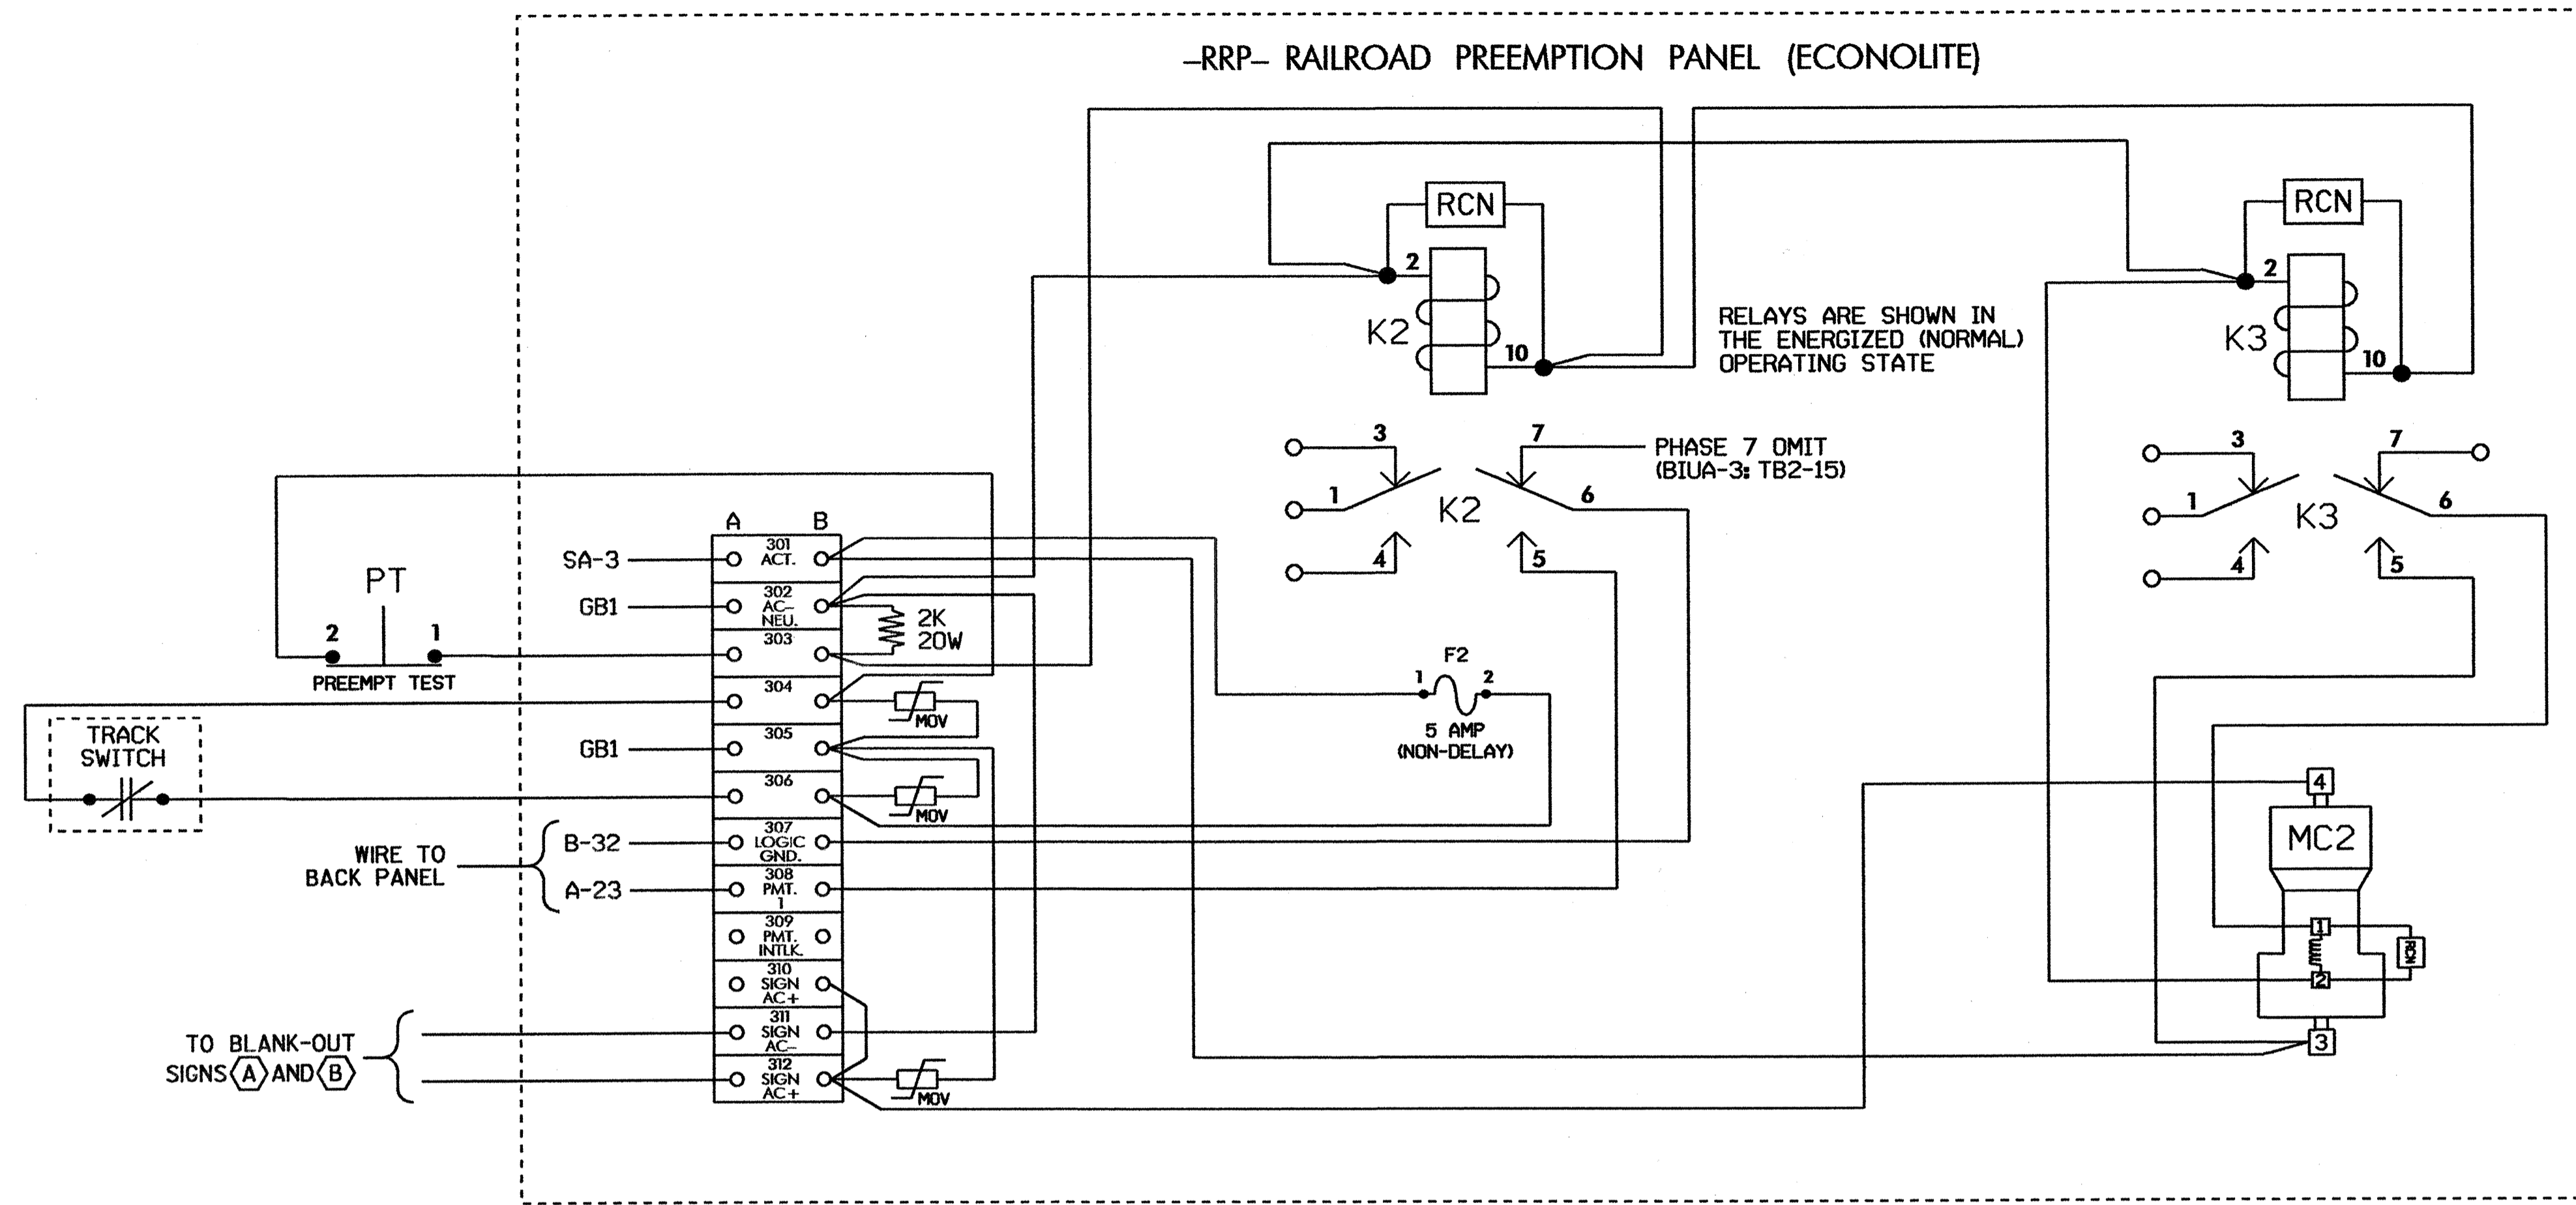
-RRP- RAILROAD PREEMPTION PANEL (ECONOLITE)

RCN

2

K2

10

RCN

2

K3

10

RELAYS ARE SHOWN IN THE ENERGIZED (NORMAL) OPERATING STATE

3
7
PHASE 7 OMIT (BIUA-3: TB2-15)
1
K2
6
4
5

3
7
1
K3
6
4
5

A B

SA-3
301 ACT.
GB1
302 AC- NEU.
2K 20W
303
PT
2
1
PREEMPT TEST
304
MOV
TRACK SWITCH
GB1
305
306
MOV
WIRE TO BACK PANEL
B-32
307 LOGIC GND.
A-23
308 PMT. 1
309 PMT. INTLK.
310 SIGN AC+
TO BLANK-OUT SIGNS A AND B
311 SIGN AC-
312 SIGN AC+
MOV

F2
1
2
5 AMP (NON-DELAY)

4
MC2
1
2
RCN
3